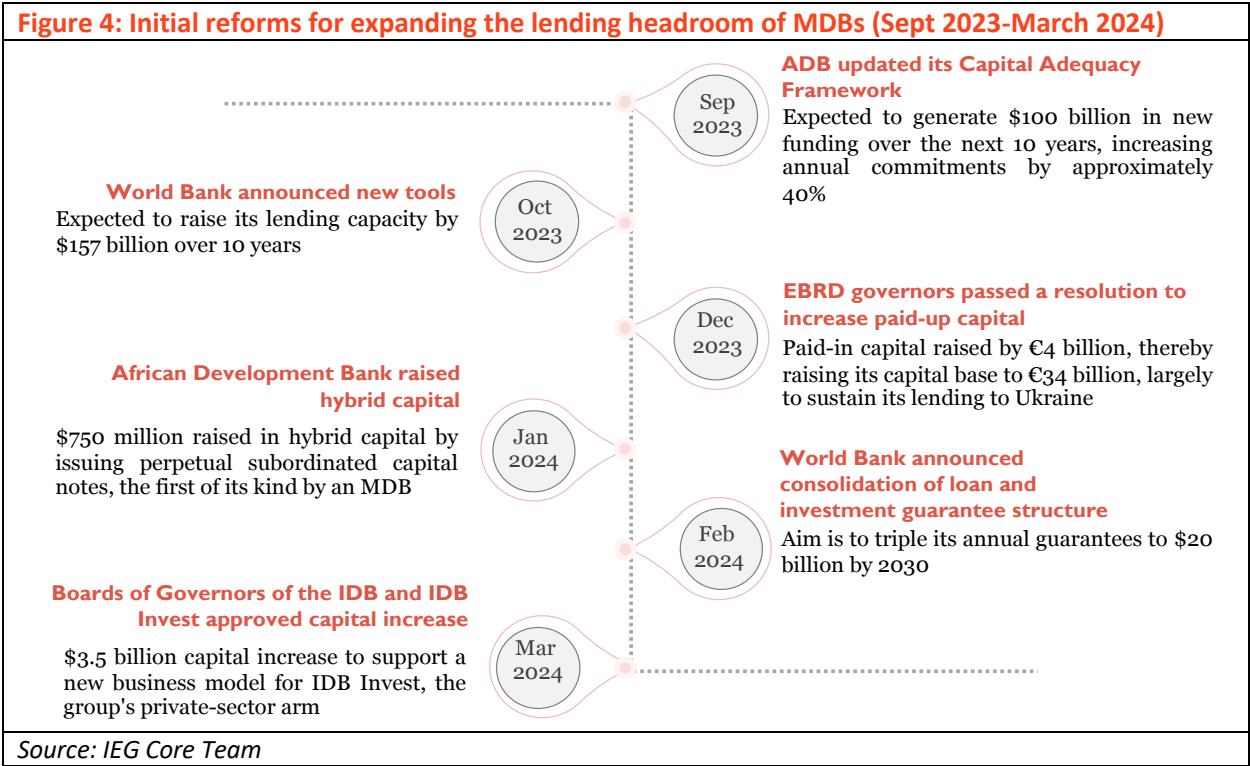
Figure 4: Initial reforms for expanding the lending headroom of MDBs (Sept 2023-March 2024)

Sep 2023

ADB updated its Capital Adequacy Framework

Expected to generate \$100 billion in new funding over the next 10 years, increasing annual commitments by approximately 40%

World Bank announced new tools

Expected to raise its lending capacity by \$157 billion over 10 years

Oct 2023

Dec 2023

EBRD governors passed a resolution to increase paid-up capital

Paid-in capital raised by €4 billion, thereby raising its capital base to €34 billion, largely to sustain its lending to Ukraine

African Development Bank raised hybrid capital

\$750 million raised in hybrid capital by issuing perpetual subordinated capital notes, the first of its kind by an MDB

Jan 2024

World Bank announced consolidation of loan and investment guarantee structure

Aim is to triple its annual guarantees to \$20 billion by 2030

Feb 2024

Boards of Governors of the IDB and IDB Invest approved capital increase

\$3.5 billion capital increase to support a new business model for IDB Invest, the group's private-sector arm

Mar 2024

Source: IEG Core Team